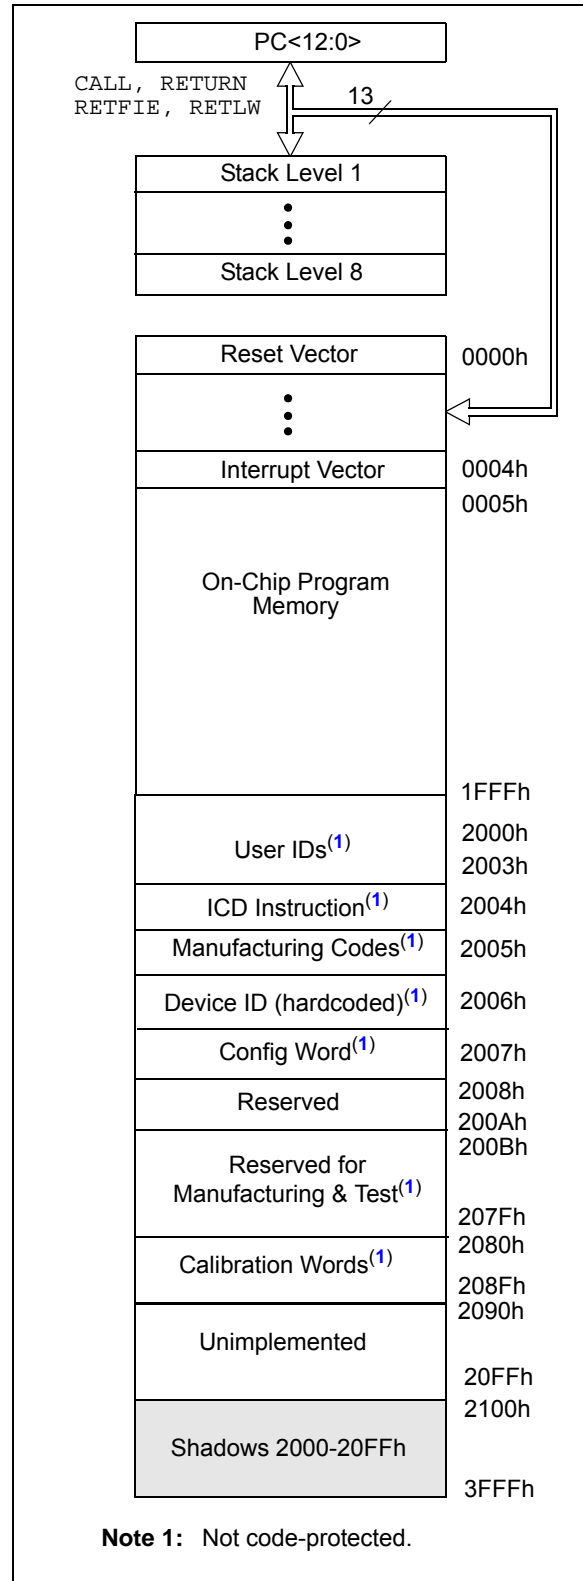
PC<12:0>

CALL, RETURN
RETFIE, RETLW

13

Stack Level 1

Stack Level 8

Reset Vector 0000h

Interrupt Vector 0004h

0005h

On-Chip Program Memory

1FFFh

User IDs$^{(1)}$ 2000h 2003h

ICD Instruction$^{(1)}$ 2004h

Manufacturing Codes$^{(1)}$ 2005h

Device ID (hardcoded)$^{(1)}$ 2006h

Config Word$^{(1)}$ 2007h

Reserved 2008h 200Ah

Reserved for Manufacturing & Test$^{(1)}$ 200Bh 207Fh

Calibration Words$^{(1)}$ 2080h 208Fh

Unimplemented 2090h 20FFh

Shadows 2000-20FFh 2100h 3FFFh

Note 1: Not code-protected.